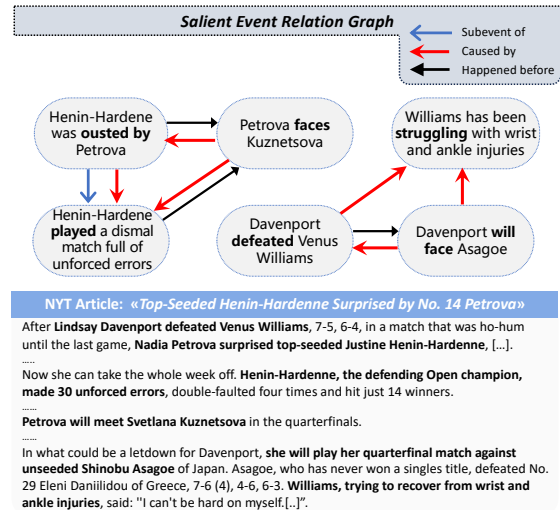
Salient Event Relation Graph

Subevent of
Caused by
Happened before

Henin-Hardene was **ousted by** Petrova

Petrova **faces** Kuznetsova

Williams has been **struggling** with wrist and ankle injuries

Henin-Hardene **played** a dismal match full of unforced errors

Davenport **defeated** Venus Williams

Davenport **will face** Asagoe

NYT Article: «*Top-Seeded Henin-Hardenne Surprised by No. 14 Petrova*»

After **Lindsay Davenport defeated Venus Williams**, 7-5, 6-4, in a match that was ho-hum until the last game, **Nadia Petrova surprised top-seeded Justine Henin-Hardenne**, [...].

.....

Now she can take the whole week off. **Henin-Hardenne, the defending Open champion, made 30 unforced errors**, double-faulted four times and hit just 14 winners.

......

**Petrova will meet Svetlana Kuznetsova** in the quarterfinals.

......

In what could be a letdown for Davenport, **she will play her quarterfinal match against unseeded Shinobu Asagoe** of Japan. Asagoe, who has never won a singles title, defeated No. 29 Eleni Daniilidou of Greece, 7-6 (4), 4-6, 6-3. **Williams, trying to recover from wrist and ankle injuries**, said: "I can't be hard on myself.[...]".